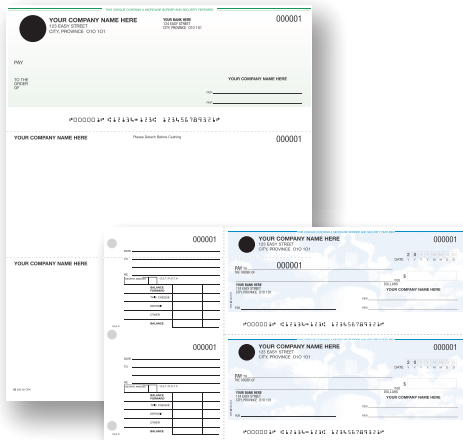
THIS CHEQUE CONTAINS A MICROSAFE BORDER AND SECURITY FEATURES

YOUR COMPANY NAME HERE
123 EASY STREET
CITY, PROVINCE O1O 1O1

YOUR BANK HERE
123 EASY STREET
CITY, PROVINCE O1O 1O1

000001

PAY

TO THE ORDER OF

YOUR COMPANY NAME HERE

PER
PER

⑈000001⑈ ⑆12345⑉123⑆ 123456789⑈

YOUR COMPANY NAME HERE

Please Detach Before Cashing

000001

YOUR COMPANY NAME HERE

000001

DATE
TO
FOR

BALANCE FORWARD
THIS CHEQUE
DEPOSITS
OTHER
BALANCE

YOUR COMPANY NAME HERE
123 EASY STREET
CITY, PROVINCE O1O 1O1

000001

DATE

PAY
TO THE ORDER OF

$

DOLLARS

YOUR BANK NAME HERE
123 EASY STREET
CITY, PROVINCE O1O 1O1

YOUR COMPANY NAME HERE

PER
PER

⑈000001⑈ ⑆12345⑉123⑆ 123456789⑈

000001

DATE
TO
FOR

BALANCE FORWARD
THIS CHEQUE
DEPOSITS
OTHER
BALANCE

YOUR COMPANY NAME HERE
123 EASY STREET
CITY, PROVINCE O1O 1O1

000001

DATE

PAY
TO THE ORDER OF

$

DOLLARS

YOUR BANK NAME HERE
123 EASY STREET
CITY, PROVINCE O1O 1O1

YOUR COMPANY NAME HERE

PER
PER

⑈000001⑈ ⑆12345⑉123⑆ 123456789⑈